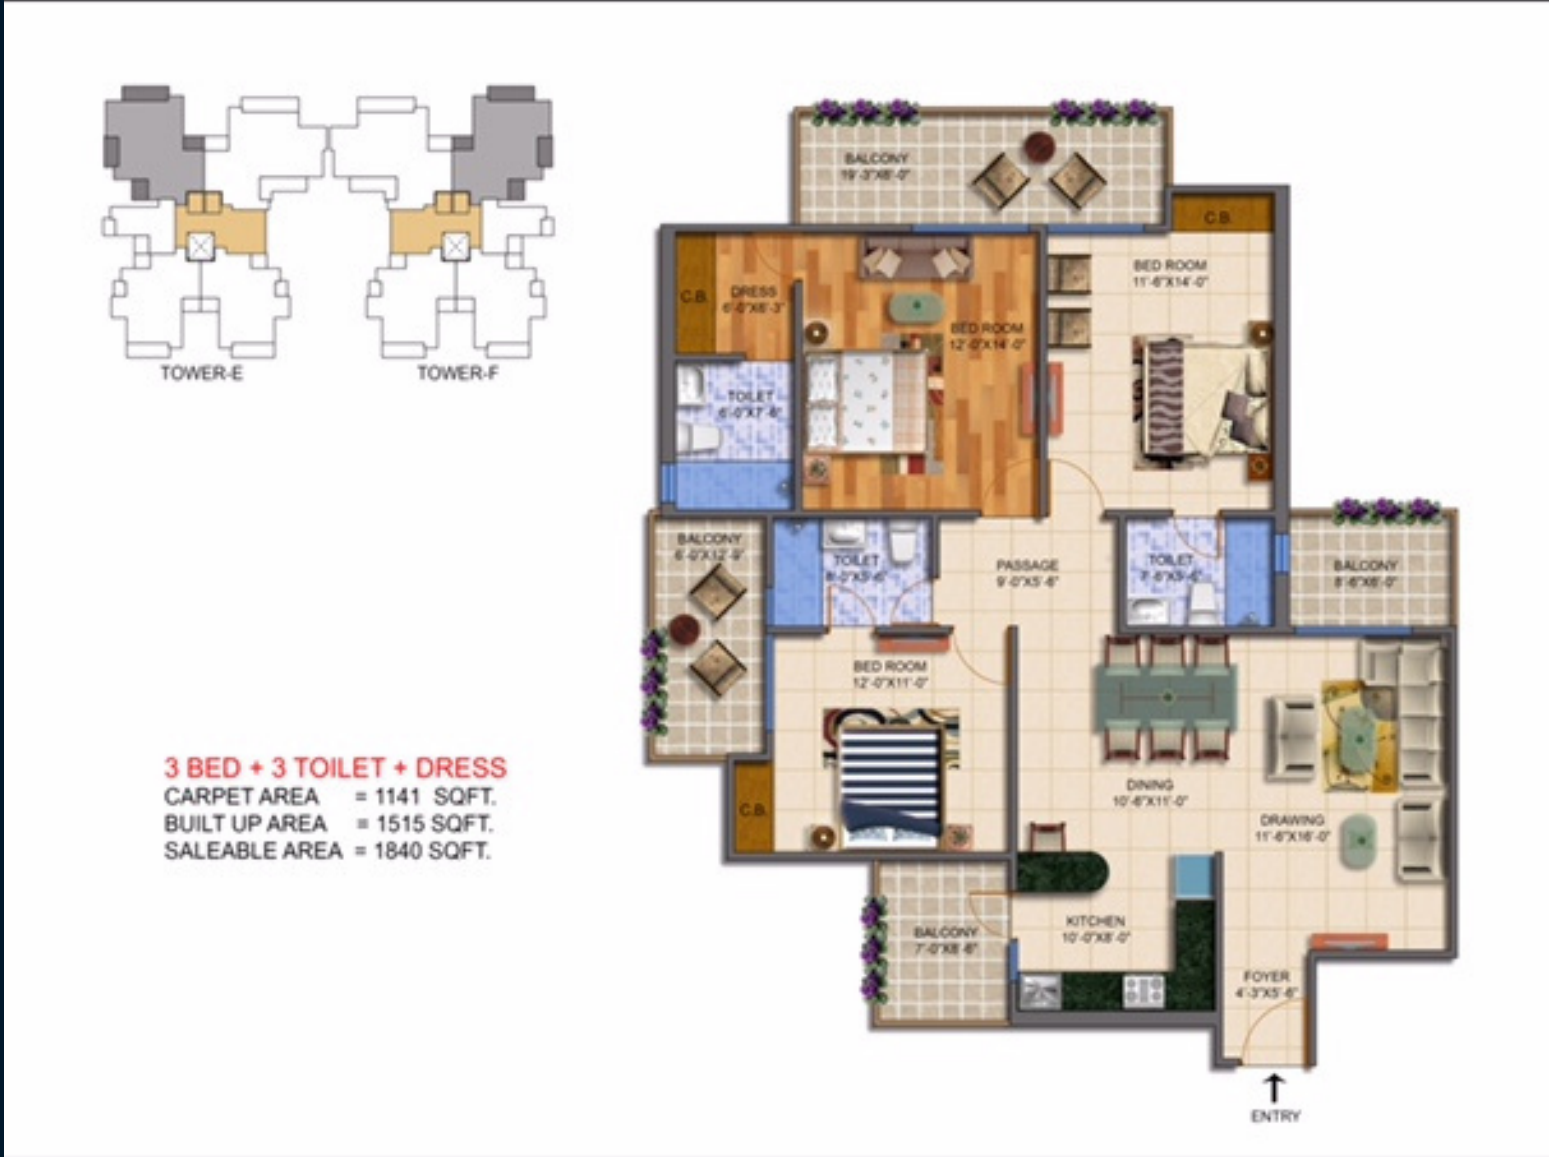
TOWER-E

TOWER-F

3 BED + 3 TOILET + DRESS
CARPET AREA = 1141 SQFT.
BUILT UP AREA = 1515 SQFT.
SALEABLE AREA = 1840 SQFT.

BALCONY
19'-3"X8'-0"

C.B.

BED ROOM
11'-6"X14'-0"

C.B.

DRESS
6'-0"X8'-3"

BED ROOM
12'-0"X14'-0"

TOILET
6'-0"X7'-6"

BALCONY
6'-0"X12'-9"

TOILET
8'-0"X5'-6"

PASSAGE
9'-0"X5'-6"

TOILET
7'-6"X5'-6"

BALCONY
8'-6"X6'-0"

BED ROOM
12'-0"X11'-0"

DINING
10'-6"X11'-0"

DRAWING
11'-6"X16'-0"

C.B.

BALCONY
7'-0"X8'-6"

KITCHEN
10'-0"X8'-0"

FOYER
4'-3"X5'-6"

ENTRY